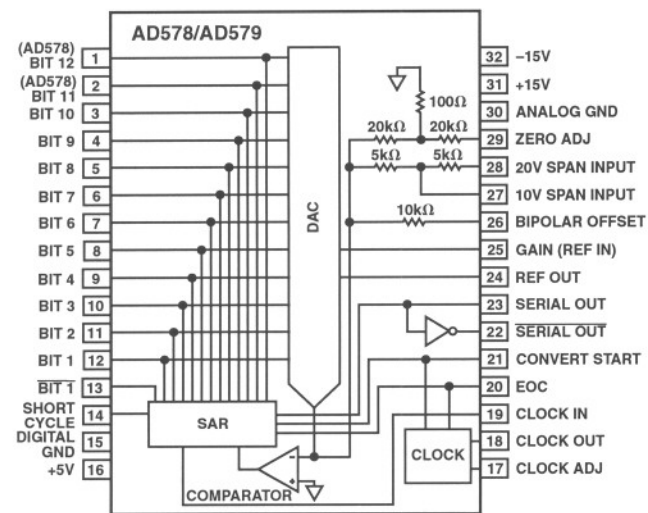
AD578/AD579

(AD578) BIT 12 1
(AD578) BIT 11 2
BIT 10 3
BIT 9 4
BIT 8 5
BIT 7 6
BIT 6 7
BIT 5 8
BIT 4 9
BIT 3 10
BIT 2 11
BIT 1 12
$\overline{\text{BIT 1}}$ 13
SHORT CYCLE 14
DIGITAL GND 15
+5V 16

DAC

SAR

COMPARATOR

CLOCK

100Ω
20kΩ
20kΩ
5kΩ
5kΩ
10kΩ

32 –15V
31 +15V
30 ANALOG GND
29 ZERO ADJ
28 20V SPAN INPUT
27 10V SPAN INPUT
26 BIPOLAR OFFSET
25 GAIN (REF IN)
24 REF OUT
23 SERIAL OUT
22 $\overline{\text{SERIAL OUT}}$
21 CONVERT START
20 EOC
19 CLOCK IN
18 CLOCK OUT
17 CLOCK ADJ